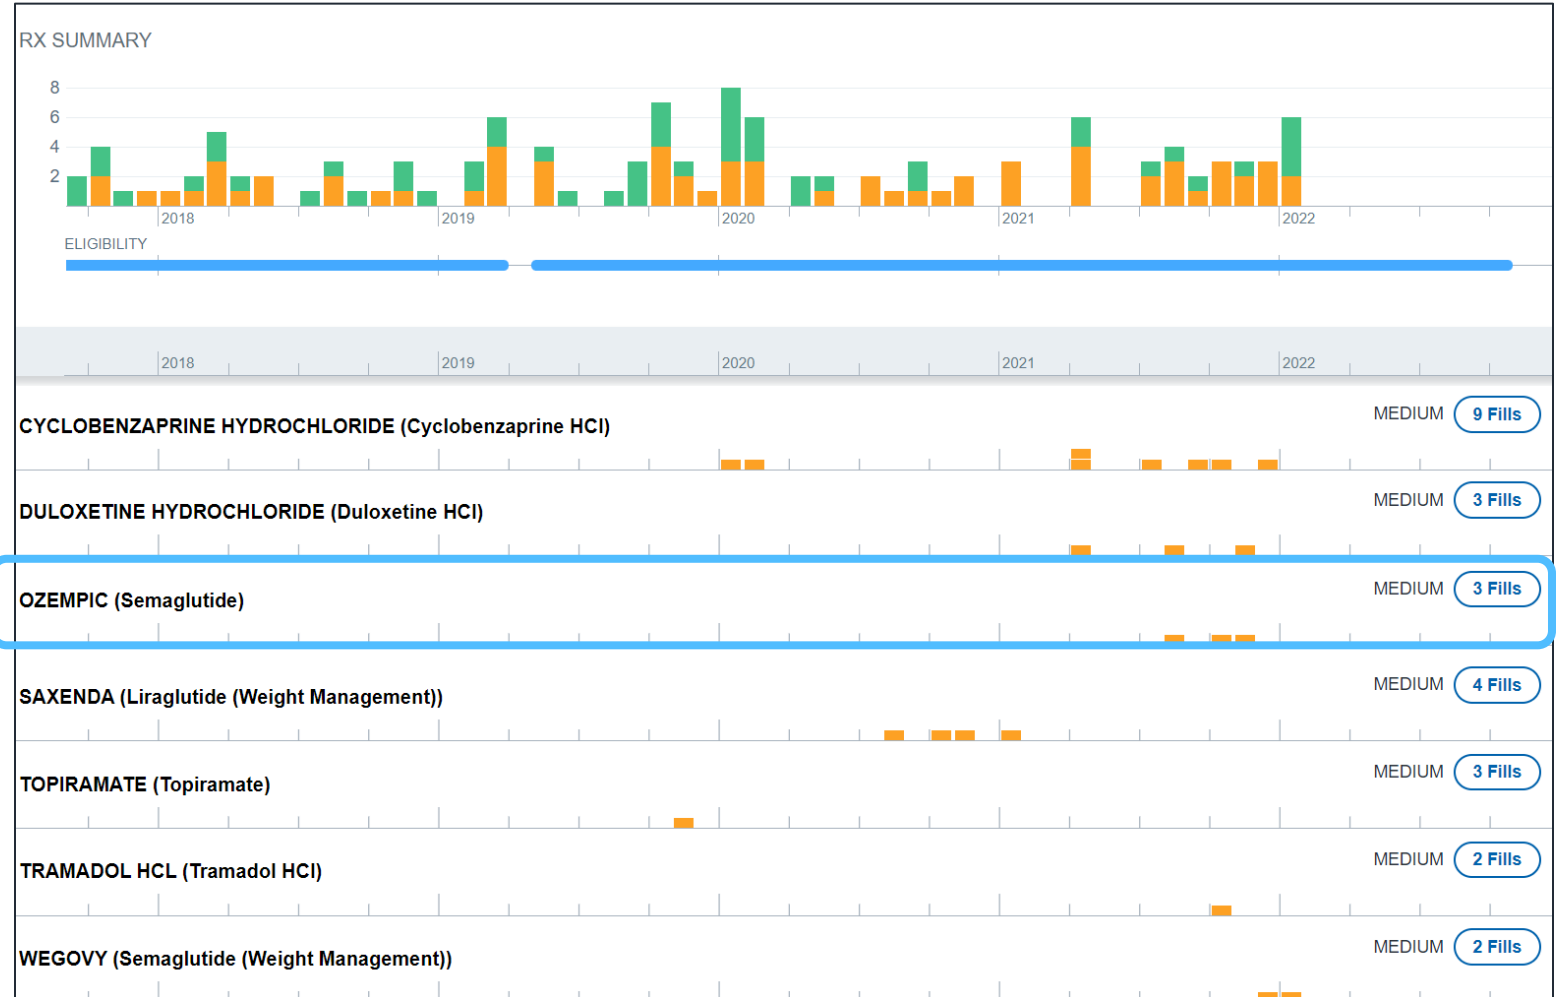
RX SUMMARY

8
6
4
2

2018 2019 2020 2021 2022

ELIGIBILITY

2018 2019 2020 2021 2022

CYCLOBENZAPRINE HYDROCHLORIDE (Cyclobenzaprine HCl) MEDIUM 9 Fills

DULOXETINE HYDROCHLORIDE (Duloxetine HCl) MEDIUM 3 Fills

OZEMPIC (Semaglutide) MEDIUM 3 Fills

SAXENDA (Liraglutide (Weight Management)) MEDIUM 4 Fills

TOPIRAMATE (Topiramate) MEDIUM 3 Fills

TRAMADOL HCL (Tramadol HCl) MEDIUM 2 Fills

WEGOVY (Semaglutide (Weight Management)) MEDIUM 2 Fills